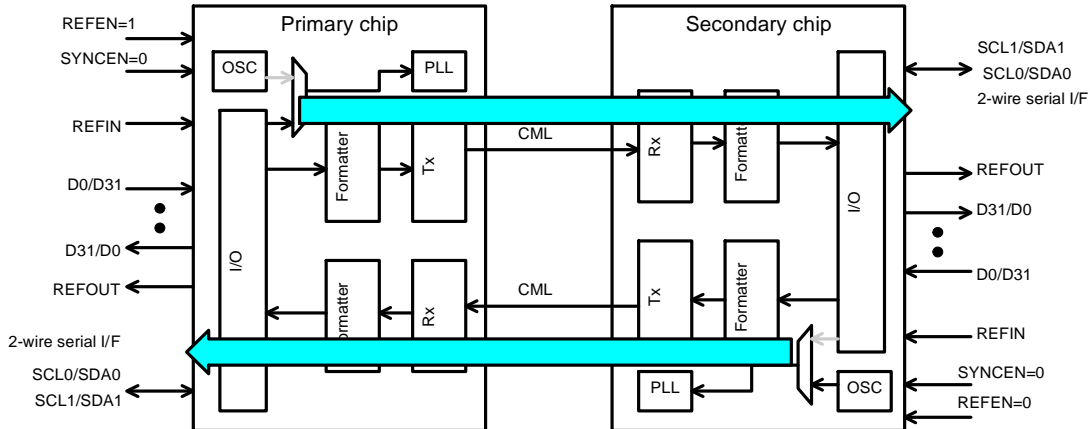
REFEN=1
SYNCEN=0
REFIN
D0/D31
D31/D0
REFOUT
2-wire serial I/F
SCL0/SDA0
SCL1/SDA1

Primary chip
OSC
PLL
I/O
Formatter
Tx
Formatter
Rx

CML
CML

Secondary chip
Rx
Formatter
I/O
Tx
Formatter
PLL
OSC

SCL1/SDA1
SCL0/SDA0
2-wire serial I/F
REFOUT
D31/D0
D0/D31
REFIN
SYNCEN=0
REFEN=0